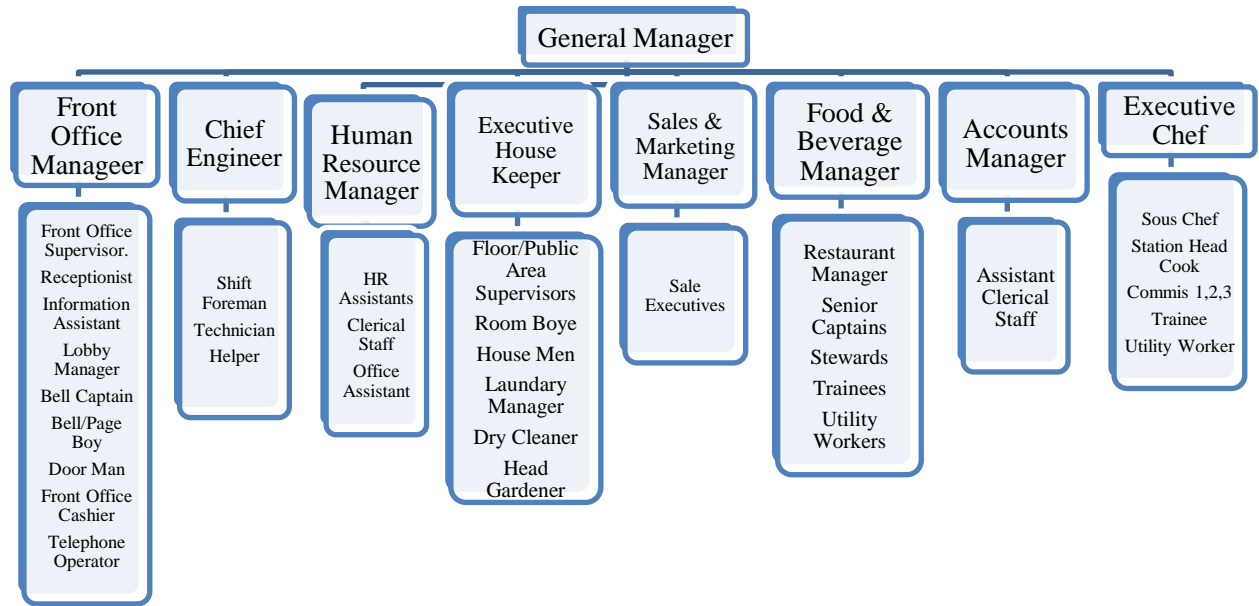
General Manager

Front Office Manageer

Front Office Supervisor.
Receptionist
Information Assistant
Lobby Manager
Bell Captain
Bell/Page Boy
Door Man
Front Office Cashier
Telephone Operator

Chief Engineer

Shift Foreman
Technician
Helper

Human Resource Manager

HR Assistants
Clerical Staff
Office Assistant

Executive House Keeper

Floor/Public Area Supervisors
Room Boye
House Men
Laundary Manager
Dry Cleaner
Head Gardener

Sales & Marketing Manager

Sale Executives

Food & Beverage Manager

Restaurant Manager
Senior Captains
Stewards
Trainees
Utility Workers

Accounts Manager

Assistant Clerical Staff

Executive Chef

Sous Chef
Station Head Cook
Commis 1,2,3
Trainee
Utility Worker